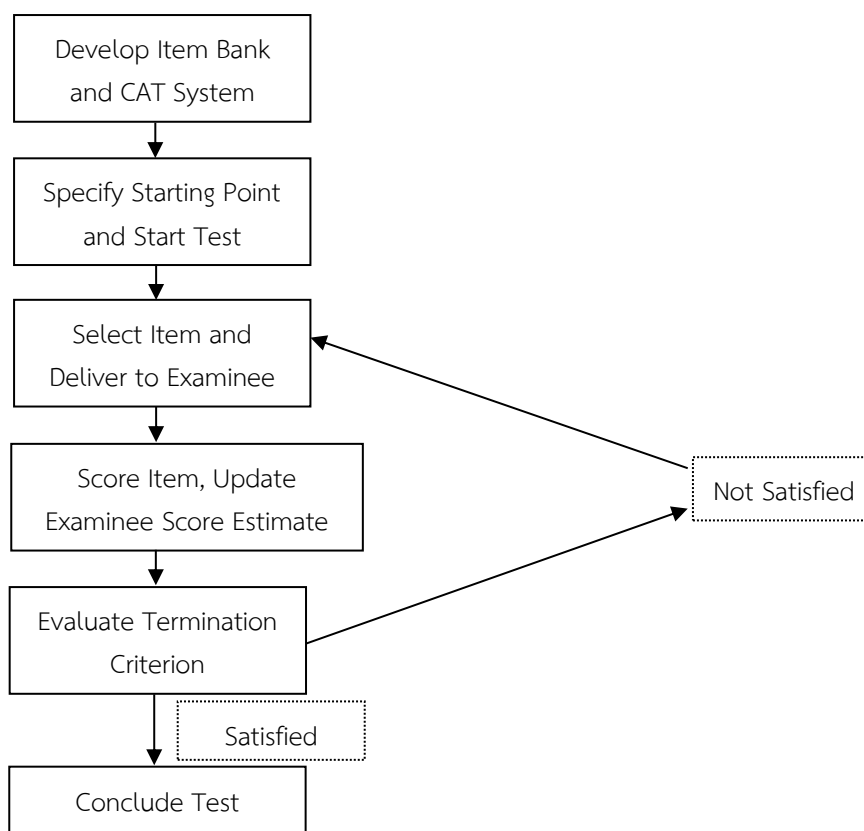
Develop Item Bank and CAT System

Specify Starting Point and Start Test

Select Item and Deliver to Examinee

Score Item, Update Examinee Score Estimate

Not Satisfied

Evaluate Termination Criterion

Satisfied

Conclude Test